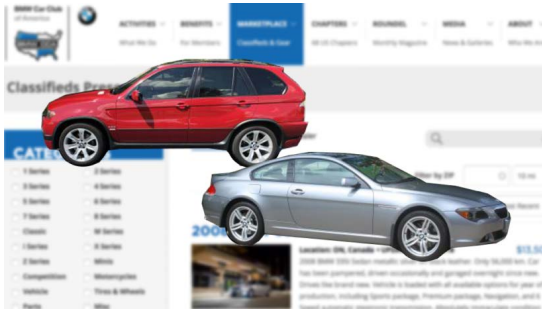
BMW Car Club of America

ACTIVITIES
What We Do

BENEFITS
For Members

MARKETPLACE
Classifieds & Gear

CHAPTERS
All US Chapters

ROUNDEL
Monthly Magazine

MEDIA
News & Galleries

ABOUT
Who We Are

Classifieds Pres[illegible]

CATE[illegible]

1 Series
2 Series
3 Series
4 Series
5 Series
6 Series
7 Series
8 Series
Classic
M Series
i Series
X Series
Z Series
Minis
Competition
Motorcycles
Vehicle
Tires & Wheels
Parts
Misc

filter by ZIP

10 mi

200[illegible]

Location: ON, Canada
$13,5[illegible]

2006 BMW 330i Sedan metallic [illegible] leather. Only 56,000 km. Car has been pampered, driven occasionally and garaged overnight since new. Drives like brand new. Vehicle is loaded with all available options for year of production, including Sports package, Premium package, Navigation, and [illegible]